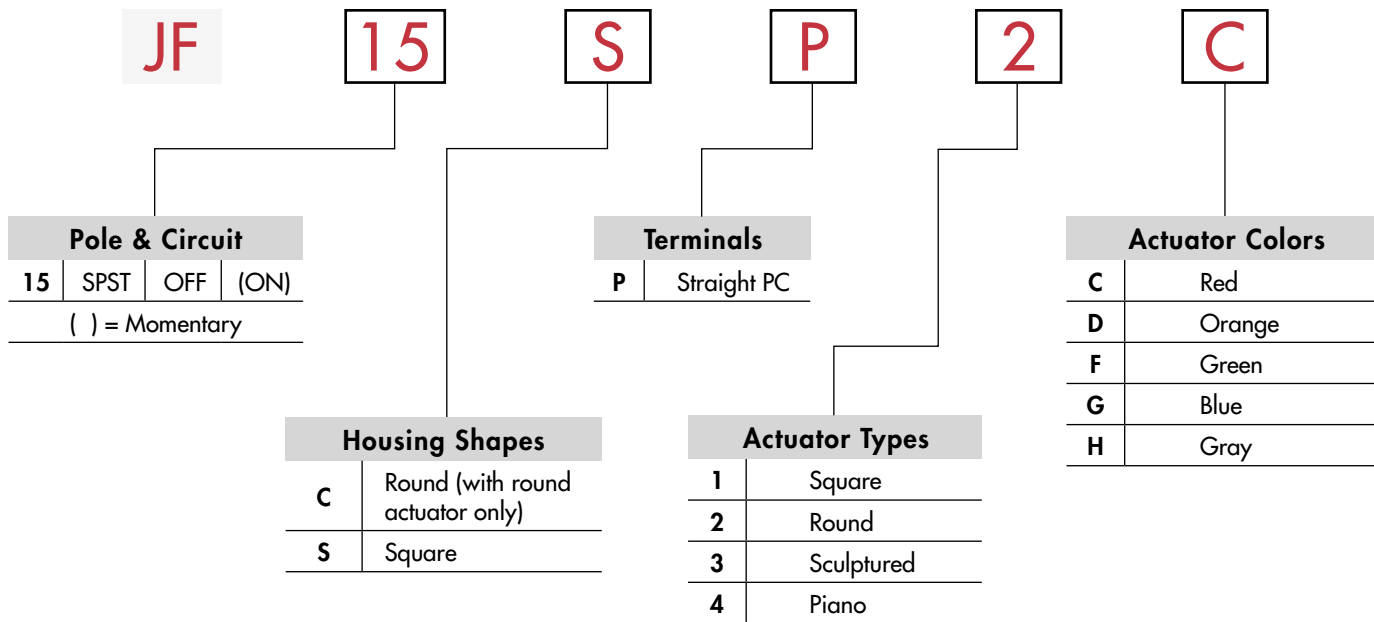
JF 15 S P 2 C

| Pole & Circuit | | | |
|---|---|---|---|
| 15 | SPST | OFF | (ON) |

( ) = Momentary

| Terminals | |
|---|---|
| P | Straight PC |

| Actuator Colors | |
|---|---|
| C | Red |
| D | Orange |
| F | Green |
| G | Blue |
| H | Gray |

| Housing Shapes | |
|---|---|
| C | Round (with round actuator only) |
| S | Square |

| Actuator Types | |
|---|---|
| 1 | Square |
| 2 | Round |
| 3 | Sculptured |
| 4 | Piano |